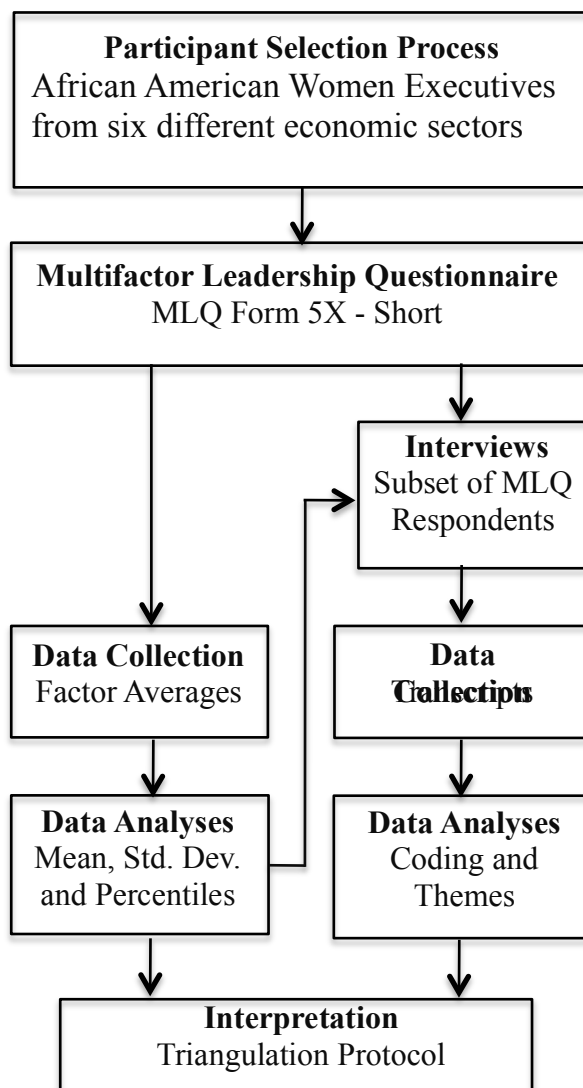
**Participant Selection Process**
African American Women Executives from six different economic sectors

**Multifactor Leadership Questionnaire**
MLQ Form 5X - Short

**Interviews**
Subset of MLQ Respondents

**Data Collection**
Factor Averages

**Data**
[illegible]

**Data Analyses**
Mean, Std. Dev. and Percentiles

**Data Analyses**
Coding and Themes

**Interpretation**
Triangulation Protocol